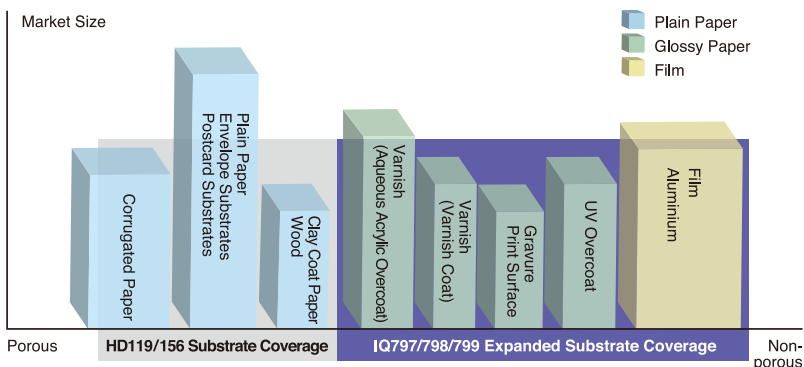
Market Size

Plain Paper
Glossy Paper
Film

Corrugated Paper

Plain Paper
Envelope Substrates
Postcard Substrates

Clay Coat Paper
Wood

Varnish
(Aqueous Acrylic Overcoat)

Varnish
(Varnish Coat)

Gravure
Print Surface

UV Overcoat

Film
Aluminium

Porous

HD119/156 Substrate Coverage

IQ797/798/799 Expanded Substrate Coverage

Non-porous